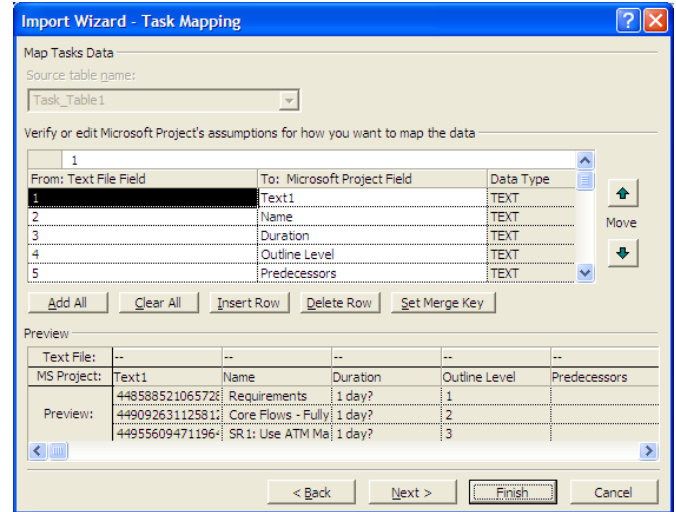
Import Wizard - Task Mapping

Map Tasks Data

Source table name:

Task_Table1

Verify or edit Microsoft Project's assumptions for how you want to map the data

1

| From: Text File Field | To: Microsoft Project Field | Data Type |
|---|---|---|
| 1 | Text1 | TEXT |
| 2 | Name | TEXT |
| 3 | Duration | TEXT |
| 4 | Outline Level | TEXT |
| 5 | Predecessors | TEXT |

Move

Add All | Clear All | Insert Row | Delete Row | Set Merge Key

Preview

| Text File: | -- | -- | -- | -- | -- |
|---|---|---|---|---|---|
| MS Project: | Text1 | Name | Duration | Outline Level | Predecessors |
| Preview: | 44858852106572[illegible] | Requirements | 1 day? | 1 | |
| | 44909263112581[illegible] | Core Flows - Fully | 1 day? | 2 | |
| | 44955609471196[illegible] | SR1: Use ATM Ma | 1 day? | 3 | |

< Back | Next > | Finish | Cancel